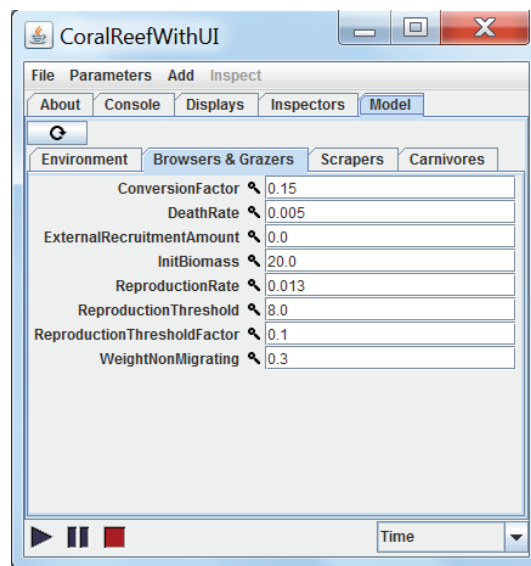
CoralReefWithUI

File Parameters Add Inspect

About Console Displays Inspectors Model

Environment Browsers & Grazers Scrapers Carnivores

| | |
|---|---|
| ConversionFactor | 0.15 |
| DeathRate | 0.005 |
| ExternalRecruitmentAmount | 0.0 |
| InitBiomass | 20.0 |
| ReproductionRate | 0.013 |
| ReproductionThreshold | 8.0 |
| ReproductionThresholdFactor | 0.1 |
| WeightNonMigrating | 0.3 |

Time